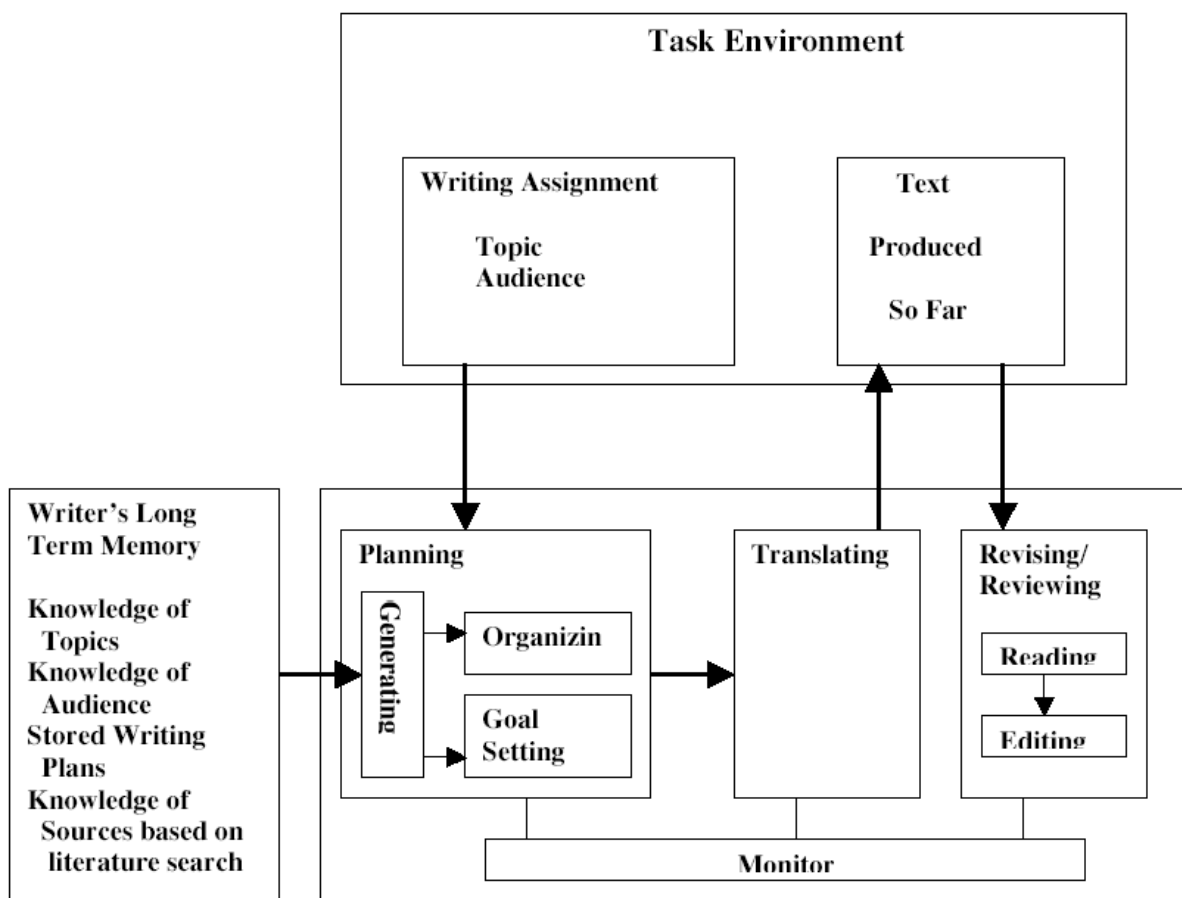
Task Environment

Writing Assignment

Topic
Audience

Text

Produced

So Far

Writer's Long Term Memory

Knowledge of Topics
Knowledge of Audience
Stored Writing Plans
Knowledge of Sources based on literature search

Planning

Generating

Organizin

Goal Setting

Translating

Revising/ Reviewing

Reading

Editing

Monitor